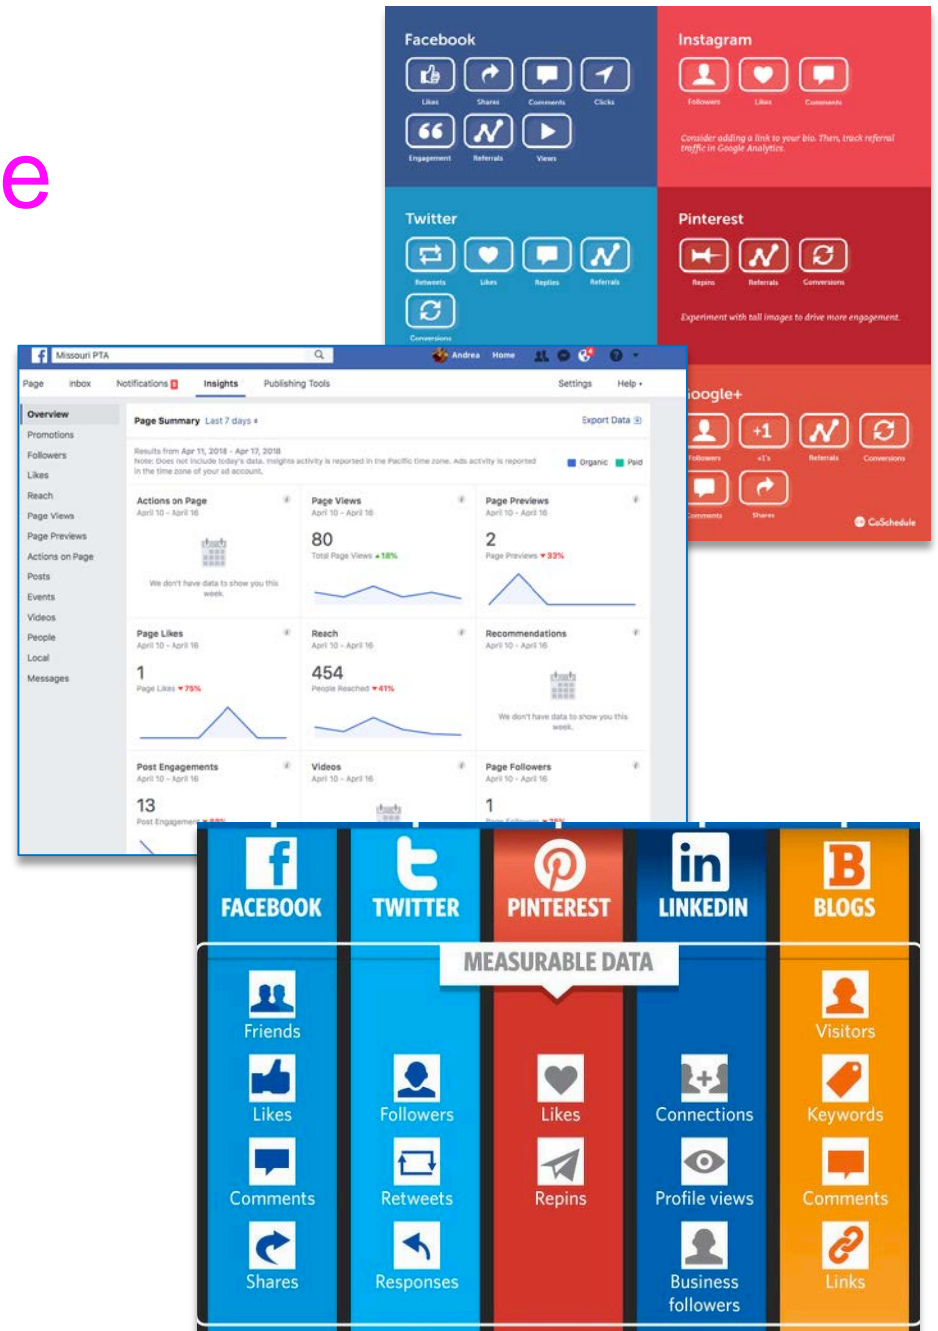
e

Facebook
Likes Shares Comments Clicks
Engagement Referrals Views

Instagram
Followers Likes Comments
Consider adding a link to your bio. Then, track referral traffic in Google Analytics.

Twitter
Retweets Likes Replies Referrals
Conversions

Pinterest
Repins Referrals Conversions
Experiment with tall images to drive more engagement.

oogle+
Followers +1's Referrals Conversions
Comments Shares
CoSchedule

Missouri PTA
Andrea Home
Page Inbox Notifications Insights Publishing Tools Settings Help
Overview
Promotions
Followers
Likes
Reach
Page Views
Page Previews
Actions on Page
Posts
Events
Videos
People
Local
Messages

Page Summary Last 7 days
Export Data
Results from Apr 11, 2018 - Apr 17, 2018
Note: Does not include today's data. Insights activity is reported in the Pacific time zone. Ads activity is reported in the time zone of your ad account.
Organic Paid

Actions on Page
April 10 - April 16
We don't have data to show you this week.

Page Views
April 10 - April 16
80
Total Page Views ▲18%

Page Previews
April 10 - April 16
2
Page Previews ▼33%

Page Likes
April 10 - April 16
1
Page Likes ▼75%

Reach
April 10 - April 16
454
People Reached ▼41%

Recommendations
April 10 - April 16
We don't have data to show you this week.

Post Engagements
April 10 - April 16
13
Post Engagement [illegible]

Videos
April 10 - April 16

Page Followers
April 10 - April 16
1

FACEBOOK TWITTER PINTEREST LINKEDIN BLOGS
MEASURABLE DATA
Friends
Likes
Comments
Shares
Followers
Retweets
Responses
Likes
Repins
Connections
Profile views
Business followers
Visitors
Keywords
Comments
Links